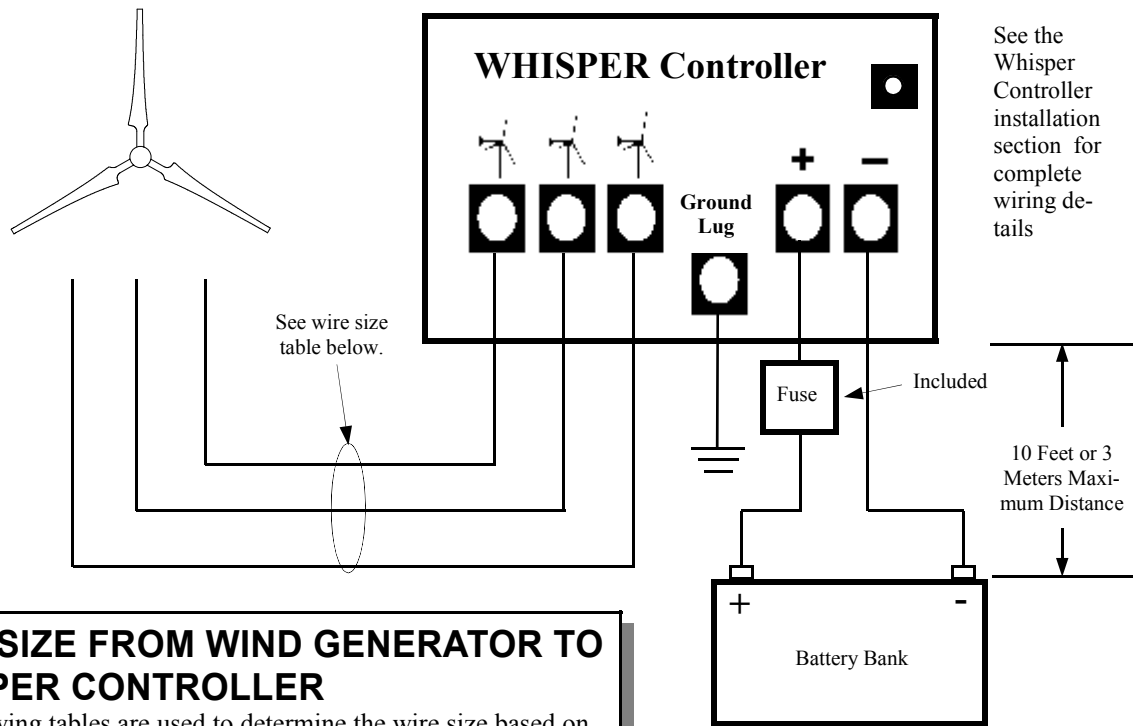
WHISPER Controller

See the Whisper Controller installation section for complete wiring details

Ground Lug

+

−

See wire size table below.

Fuse

Included

10 Feet or 3 Meters Maximum Distance

+

-

Battery Bank

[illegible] SIZE FROM WIND GENERATOR TO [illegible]PER CONTROLLER

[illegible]ving tables are used to determine the wire size based on